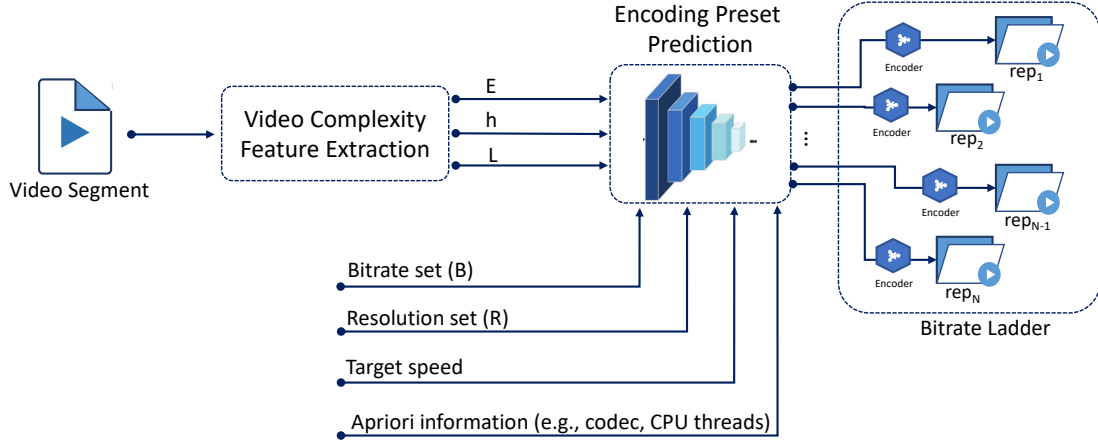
Encoding Preset Prediction

Video Segment

Video Complexity Feature Extraction

E

h

L

Encoder

$rep_1$

Encoder

$rep_2$

⋮

Encoder

$rep_{N-1}$

Encoder

$rep_N$

Bitrate Ladder

Bitrate set (B)

Resolution set (R)

Target speed

Apriori information (e.g., codec, CPU threads)